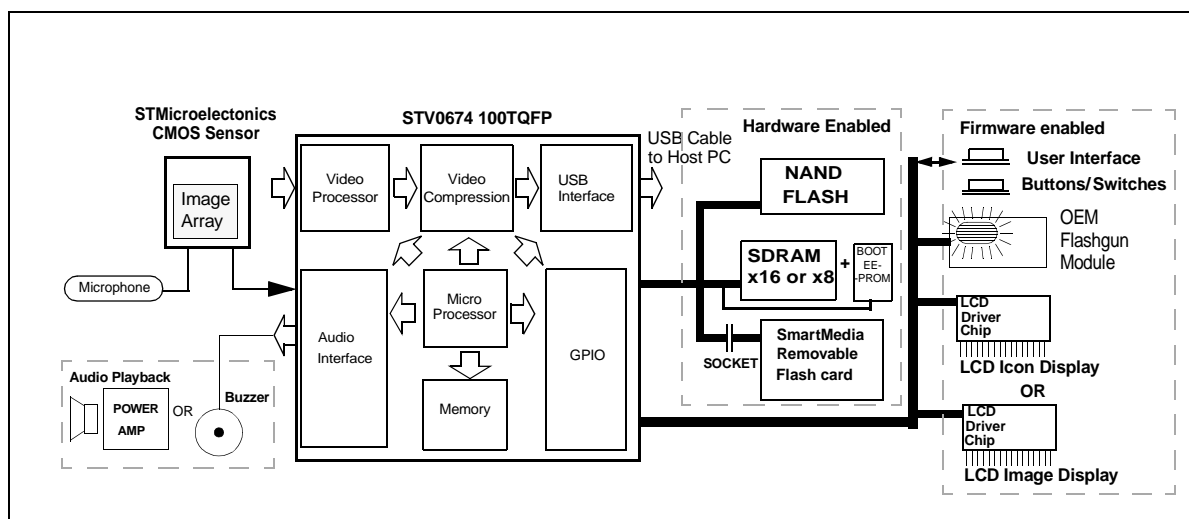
STMicroelectonics CMOS Sensor

Image Array

Microphone

STV0674 100TQFP

Video Processor

Video Compression

USB Interface

Audio Interface

Micro Processor

GPIO

Memory

USB Cable to Host PC

Hardware Enabled

NAND FLASH

SDRAM x16 or x8

+

BOOT EE- -PROM

SOCKET

SmartMedia Removable Flash card

Firmware enabled

User Interface

Buttons/Switches

OEM Flashgun Module

LCD Driver Chip

LCD Icon Display

OR

LCD Driver Chip

LCD Image Display

Audio Playback

POWER AMP

OR

Buzzer